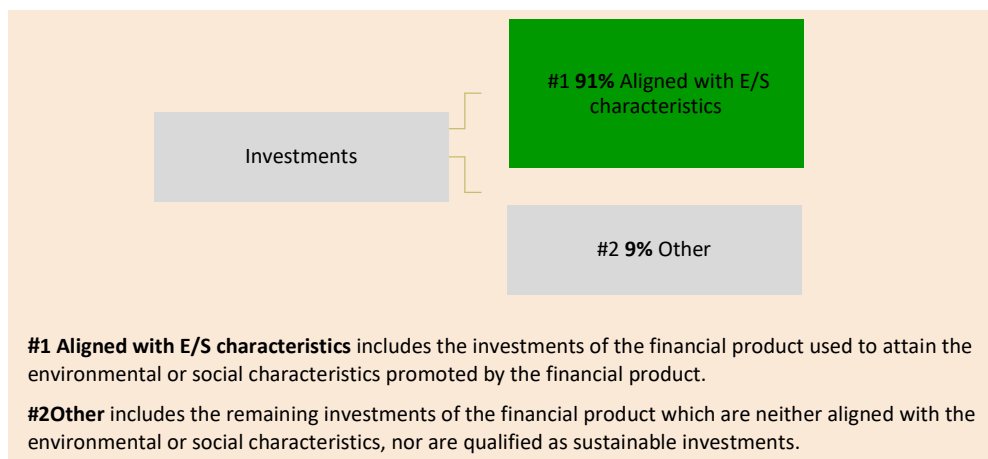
Investments

#1 **91%** Aligned with E/S characteristics

#2 **9%** Other

**#1 Aligned with E/S characteristics** includes the investments of the financial product used to attain the environmental or social characteristics promoted by the financial product.

**#2Other** includes the remaining investments of the financial product which are neither aligned with the environmental or social characteristics, nor are qualified as sustainable investments.